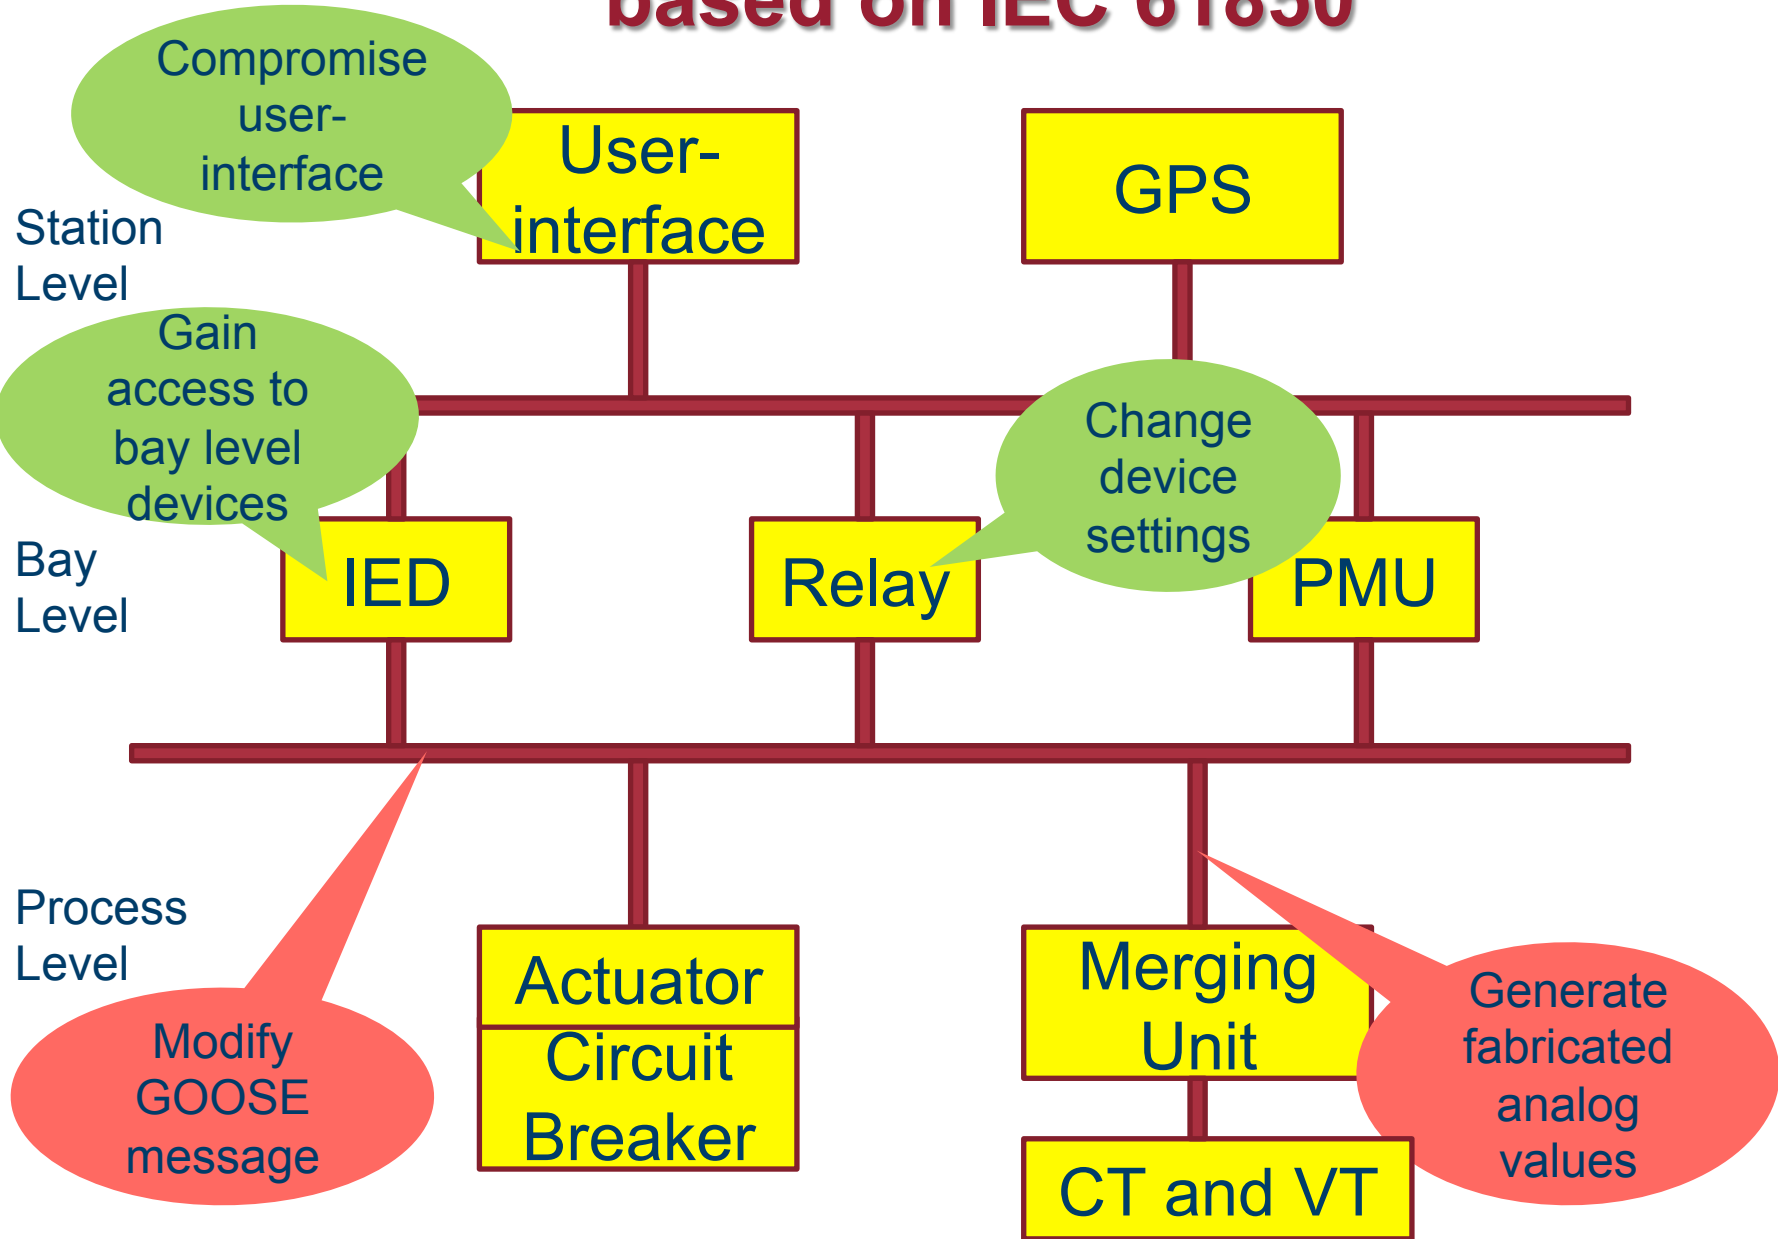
based on IEC 61850

Compromise user-interface

User-interface

GPS

Station Level

Gain access to bay level devices

Change device settings

Bay Level

IED

Relay

PMU

Process Level

Actuator

Circuit Breaker

Merging Unit

CT and VT

Modify GOOSE message

Generate fabricated analog values